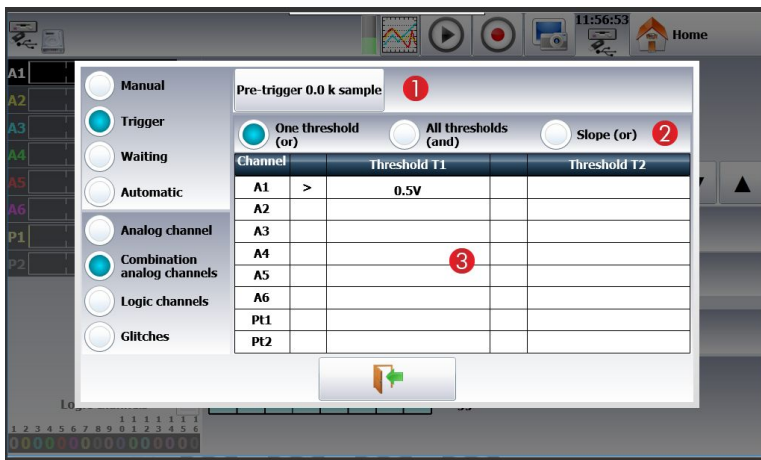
11:56:53

Home

A1
A2
A3
A4
A5
A6
P1
P2

Manual
Trigger
Waiting
Automatic
Analog channel
Combination analog channels
Logic channels
Glitches

Pre-trigger 0.0 k sample 1

One threshold (or)
All thresholds (and)
Slope (or) 2

| Channel | | Threshold T1 | | Threshold T2 |
|---|---|---|---|---|
| A1 | > | 0.5V | | |
| A2 | | | | |
| A3 | | | | |
| A4 | | 3 | | |
| A5 | | | | |
| A6 | | | | |
| Pt1 | | | | |
| Pt2 | | | | |

Logi

1 1 1 1 1 1 1
1 2 3 4 5 6 7 8 9 0 1 2 3 4 5 6
0 0 0 0 0 0 0 0 0 0 0 0 0 0 0 0